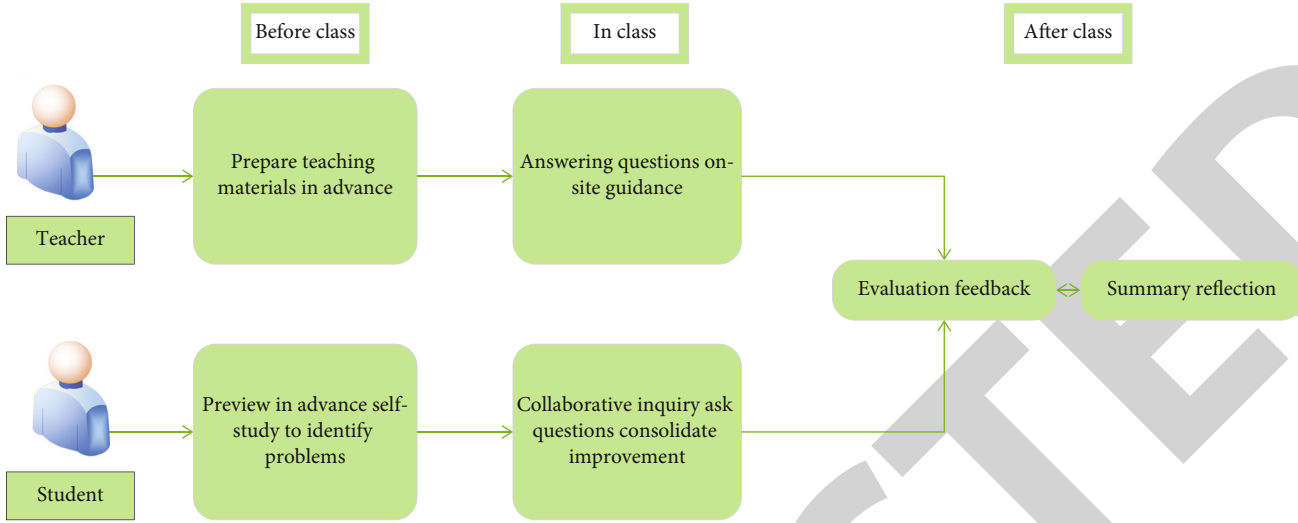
Before class

In class

After class

Teacher

Prepare teaching materials in advance

Answering questions on-site guidance

Evaluation feedback

Summary reflection

Student

Preview in advance self-study to identify problems

Collaborative inquiry ask questions consolidate improvement

RETRACTED